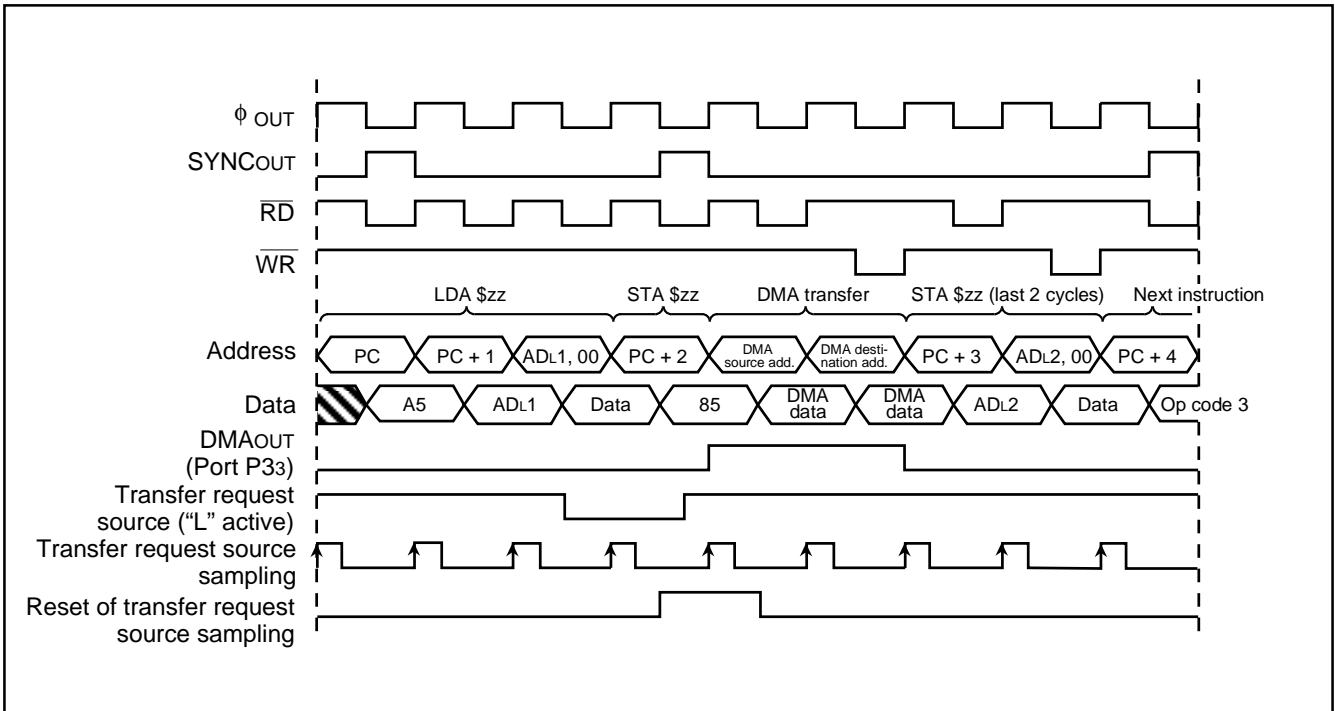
$\phi$ OUT

SYNCOUT

$\overline{RD}$

$\overline{WR}$

LDA \$zz STA \$zz DMA transfer STA \$zz (last 2 cycles) Next instruction

Address PC PC + 1 ADL1, 00 PC + 2 DMA source add. DMA destination add. PC + 3 ADL2, 00 PC + 4

Data A5 ADL1 Data 85 DMA data DMA data ADL2 Data Op code 3

DMAOUT (Port P33)

Transfer request source ("L" active)

Transfer request source sampling

Reset of transfer request source sampling